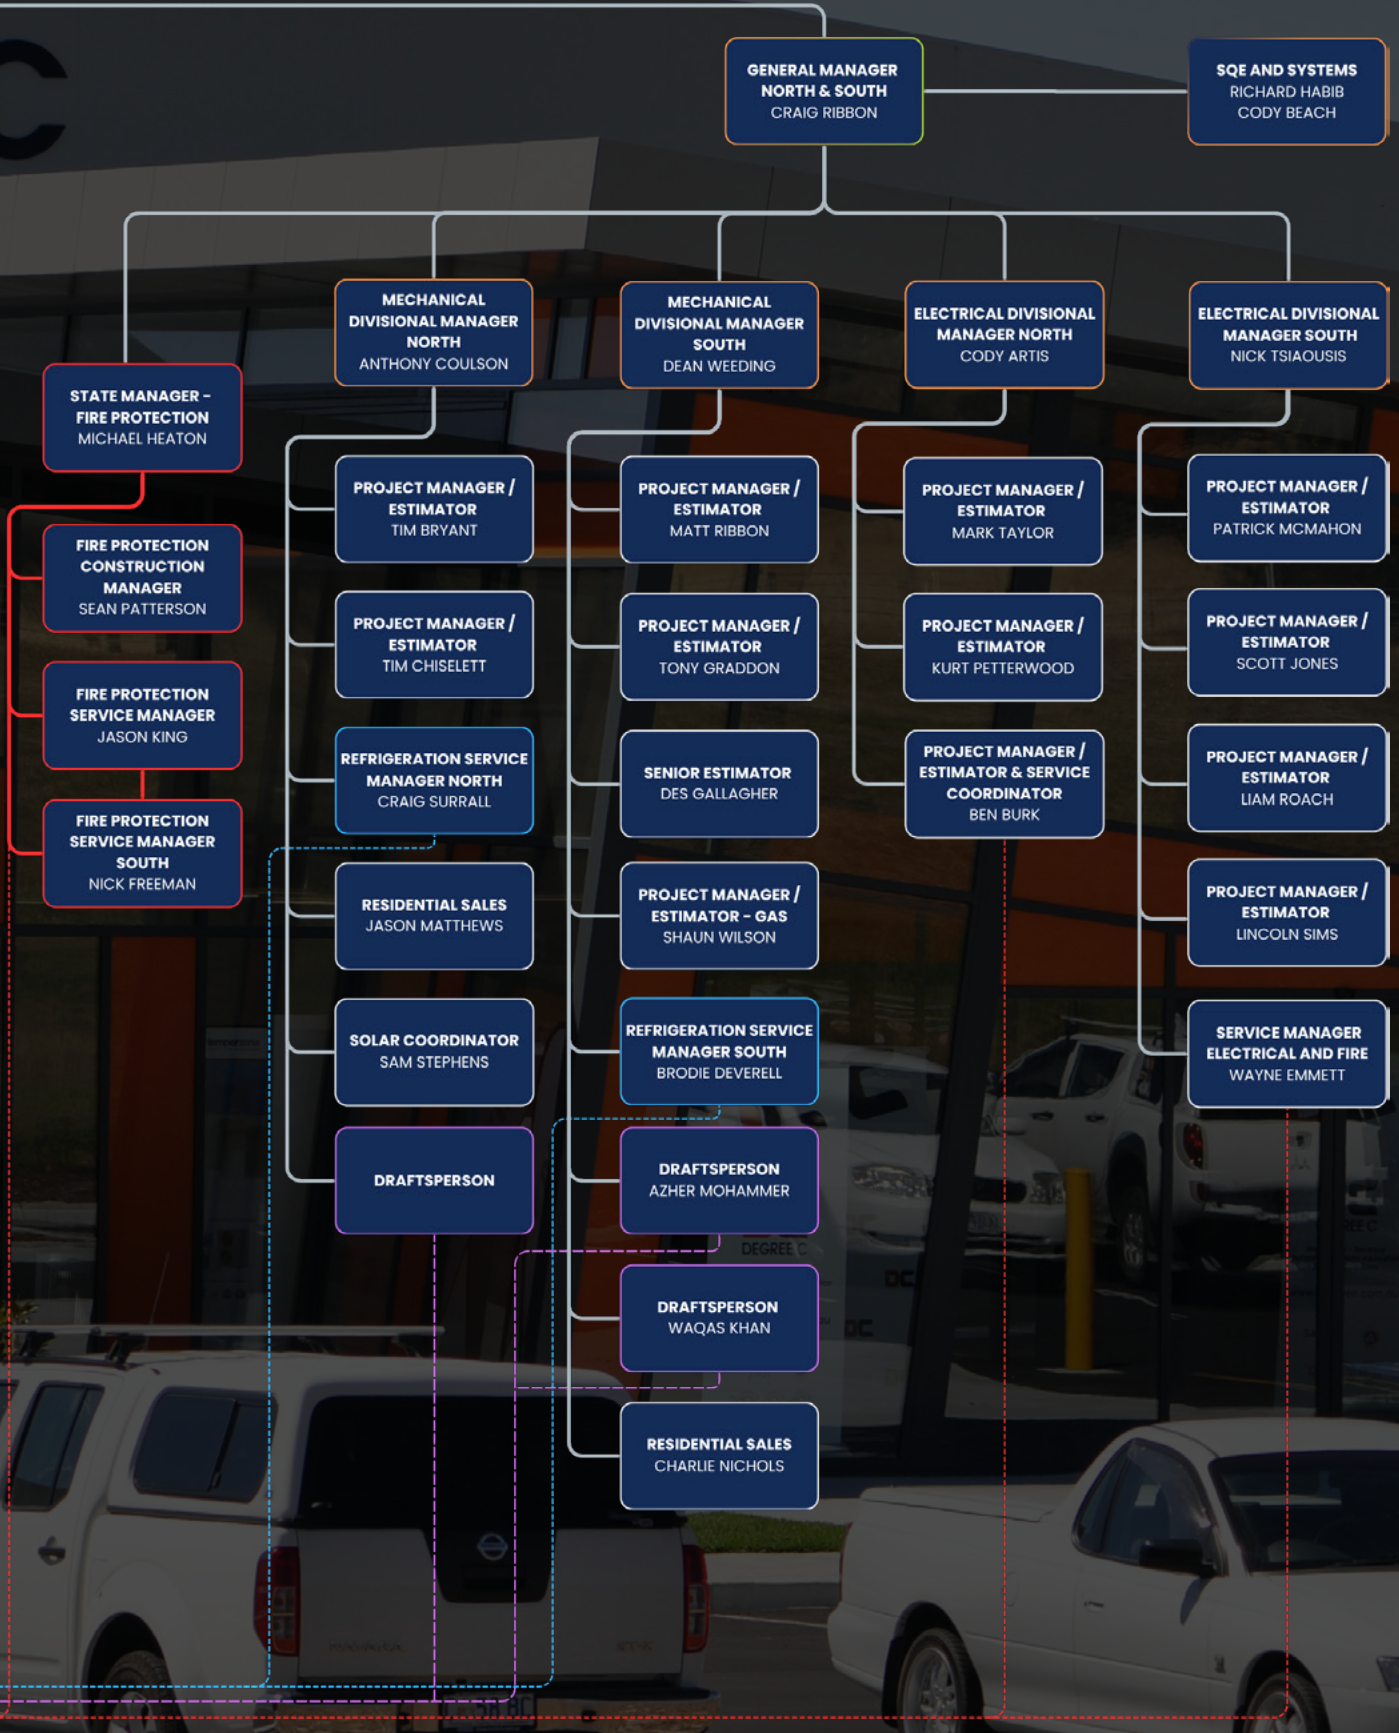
GENERAL MANAGER NORTH & SOUTH
CRAIG RIBBON

SQE AND SYSTEMS
RICHARD HABIB
CODY BEACH

STATE MANAGER – FIRE PROTECTION
MICHAEL HEATON

FIRE PROTECTION CONSTRUCTION MANAGER
SEAN PATTERSON

FIRE PROTECTION SERVICE MANAGER
JASON KING

FIRE PROTECTION SERVICE MANAGER SOUTH
NICK FREEMAN

MECHANICAL DIVISIONAL MANAGER NORTH
ANTHONY COULSON

PROJECT MANAGER / ESTIMATOR
TIM BRYANT

PROJECT MANAGER / ESTIMATOR
TIM CHISELETT

REFRIGERATION SERVICE MANAGER NORTH
CRAIG SURRALL

RESIDENTIAL SALES
JASON MATTHEWS

SOLAR COORDINATOR
SAM STEPHENS

DRAFTSPERSON

MECHANICAL DIVISIONAL MANAGER SOUTH
DEAN WEEDING

PROJECT MANAGER / ESTIMATOR
MATT RIBBON

PROJECT MANAGER / ESTIMATOR
TONY GRADDON

SENIOR ESTIMATOR
DES GALLAGHER

PROJECT MANAGER / ESTIMATOR – GAS
SHAUN WILSON

REFRIGERATION SERVICE MANAGER SOUTH
BRODIE DEVERELL

DRAFTSPERSON
AZHER MOHAMMER

DRAFTSPERSON
WAQAS KHAN

RESIDENTIAL SALES
CHARLIE NICHOLS

ELECTRICAL DIVISIONAL MANAGER NORTH
CODY ARTIS

PROJECT MANAGER / ESTIMATOR
MARK TAYLOR

PROJECT MANAGER / ESTIMATOR
KURT PETTERWOOD

PROJECT MANAGER / ESTIMATOR & SERVICE COORDINATOR
BEN BURK

ELECTRICAL DIVISIONAL MANAGER SOUTH
NICK TSIAOUSIS

PROJECT MANAGER / ESTIMATOR
PATRICK MCMAHON

PROJECT MANAGER / ESTIMATOR
SCOTT JONES

PROJECT MANAGER / ESTIMATOR
LIAM ROACH

PROJECT MANAGER / ESTIMATOR
LINCOLN SIMS

SERVICE MANAGER ELECTRICAL AND FIRE
WAYNE EMMETT